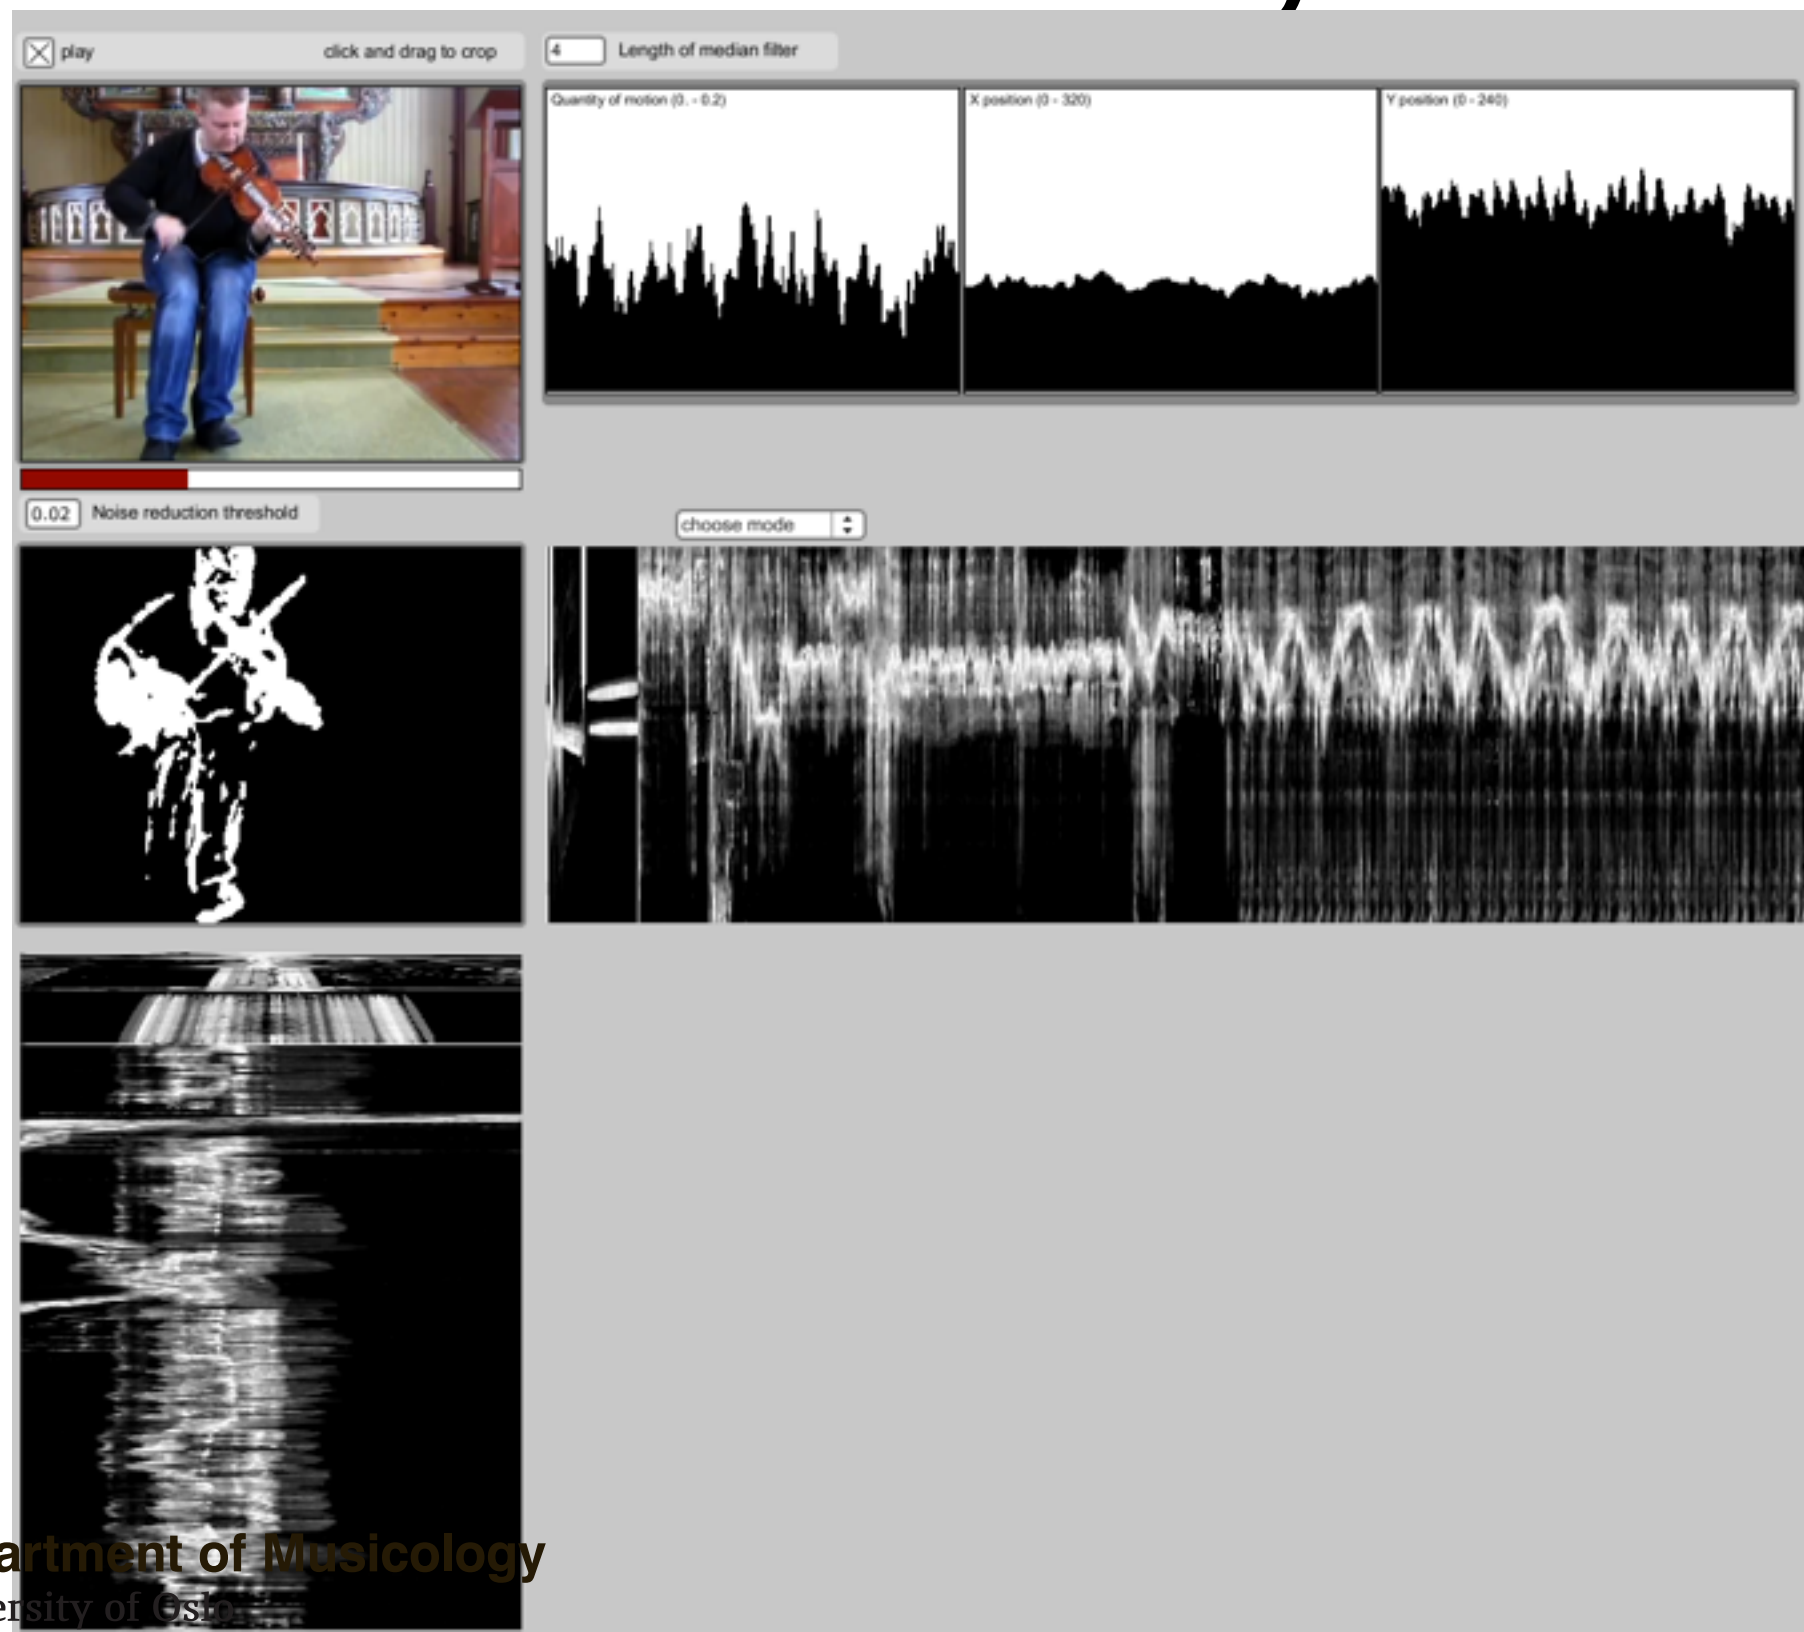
play click and drag to crop

4 Length of median filter

Quantity of motion (0. - 0.2)

X position (0 - 320)

Y position (0 - 240)

0.02 Noise reduction threshold

choose mode

artment of Musicology
ersity of Oslo